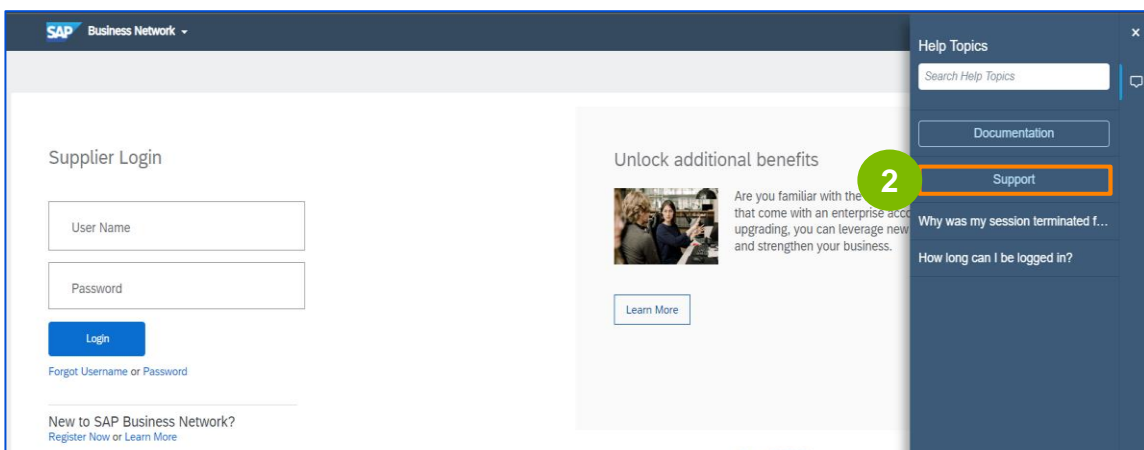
SAP Business Network

Supplier Login

User Name

Password

Login

Forgot Username or Password

New to SAP Business Network?
Register Now or Learn More

Unlock additional benefits

Are you familiar with the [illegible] that come with an enterprise acc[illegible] upgrading, you can leverage new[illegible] and strengthen your business.

Learn More

Help Topics

Search Help Topics

Documentation

2

Support

Why was my session terminated f...

How long can I be logged in?

×